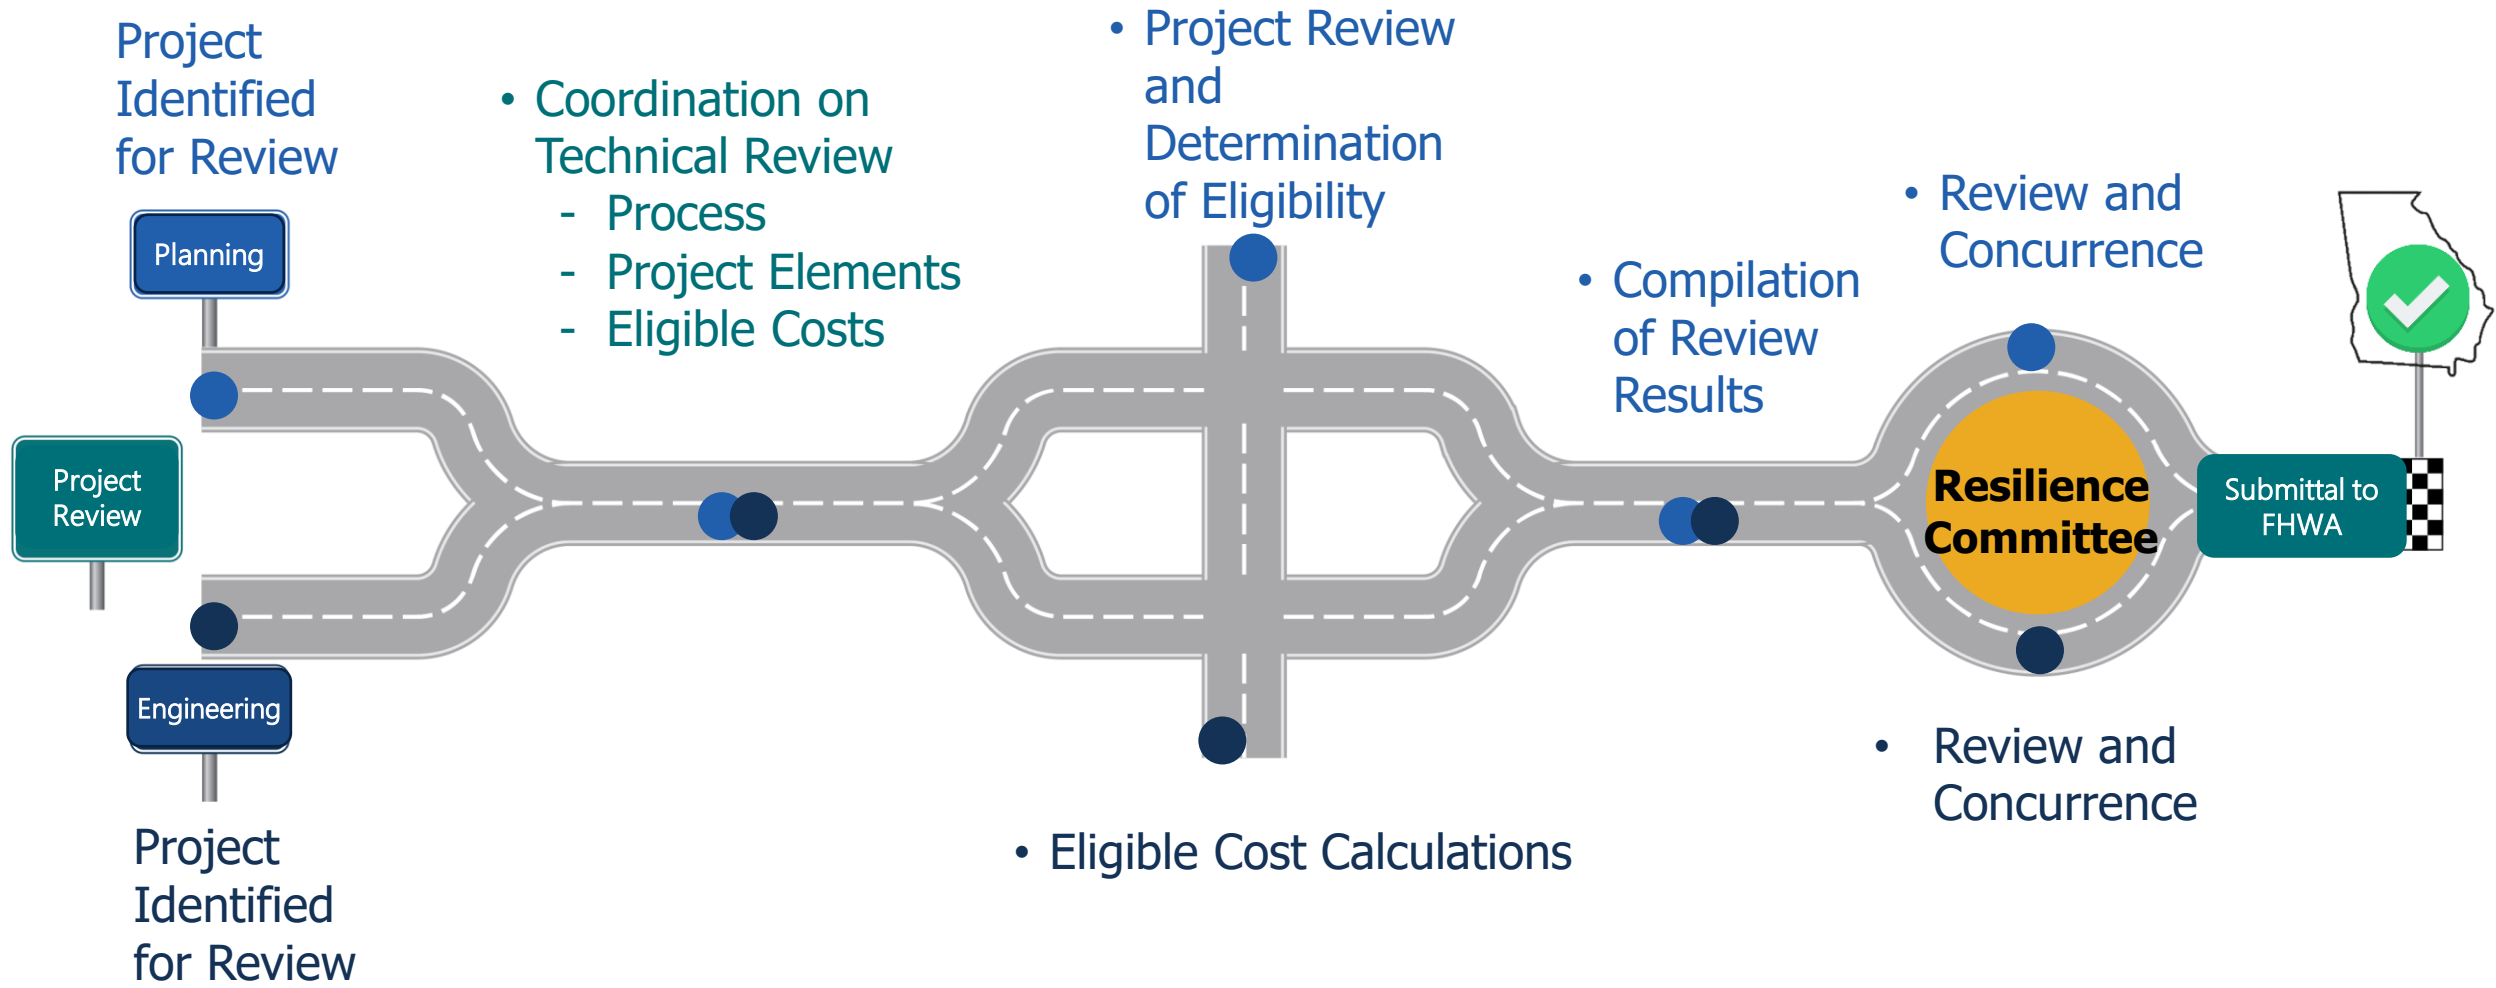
Project Identified for Review

Planning

Project Review

Engineering

Project Identified for Review

• Coordination on Technical Review
- Process
- Project Elements
- Eligible Costs

• Project Review and Determination of Eligibility

• Eligible Cost Calculations

• Compilation of Review Results

• Review and Concurrence

Resilience Committee

• Review and Concurrence

Submittal to FHWA